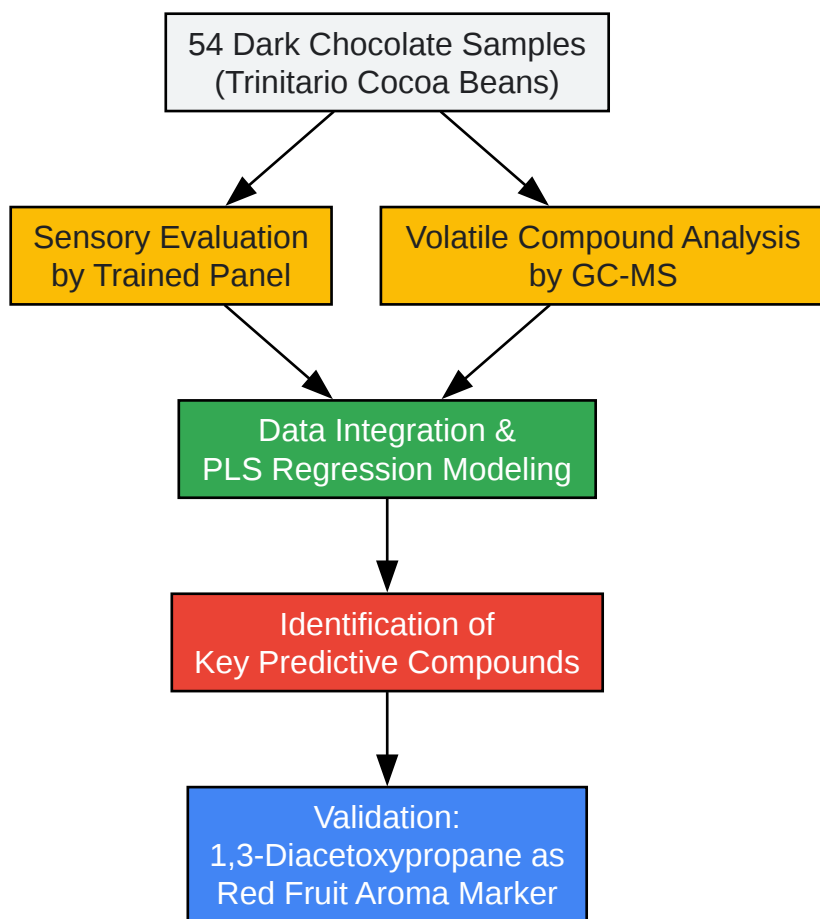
54 Dark Chocolate Samples
(Trinitario Cocoa Beans)

Sensory Evaluation
by Trained Panel

Volatile Compound Analysis
by GC-MS

Data Integration &
PLS Regression Modeling

Identification of
Key Predictive Compounds

Validation:
1,3-Diacetoxypropane as
Red Fruit Aroma Marker